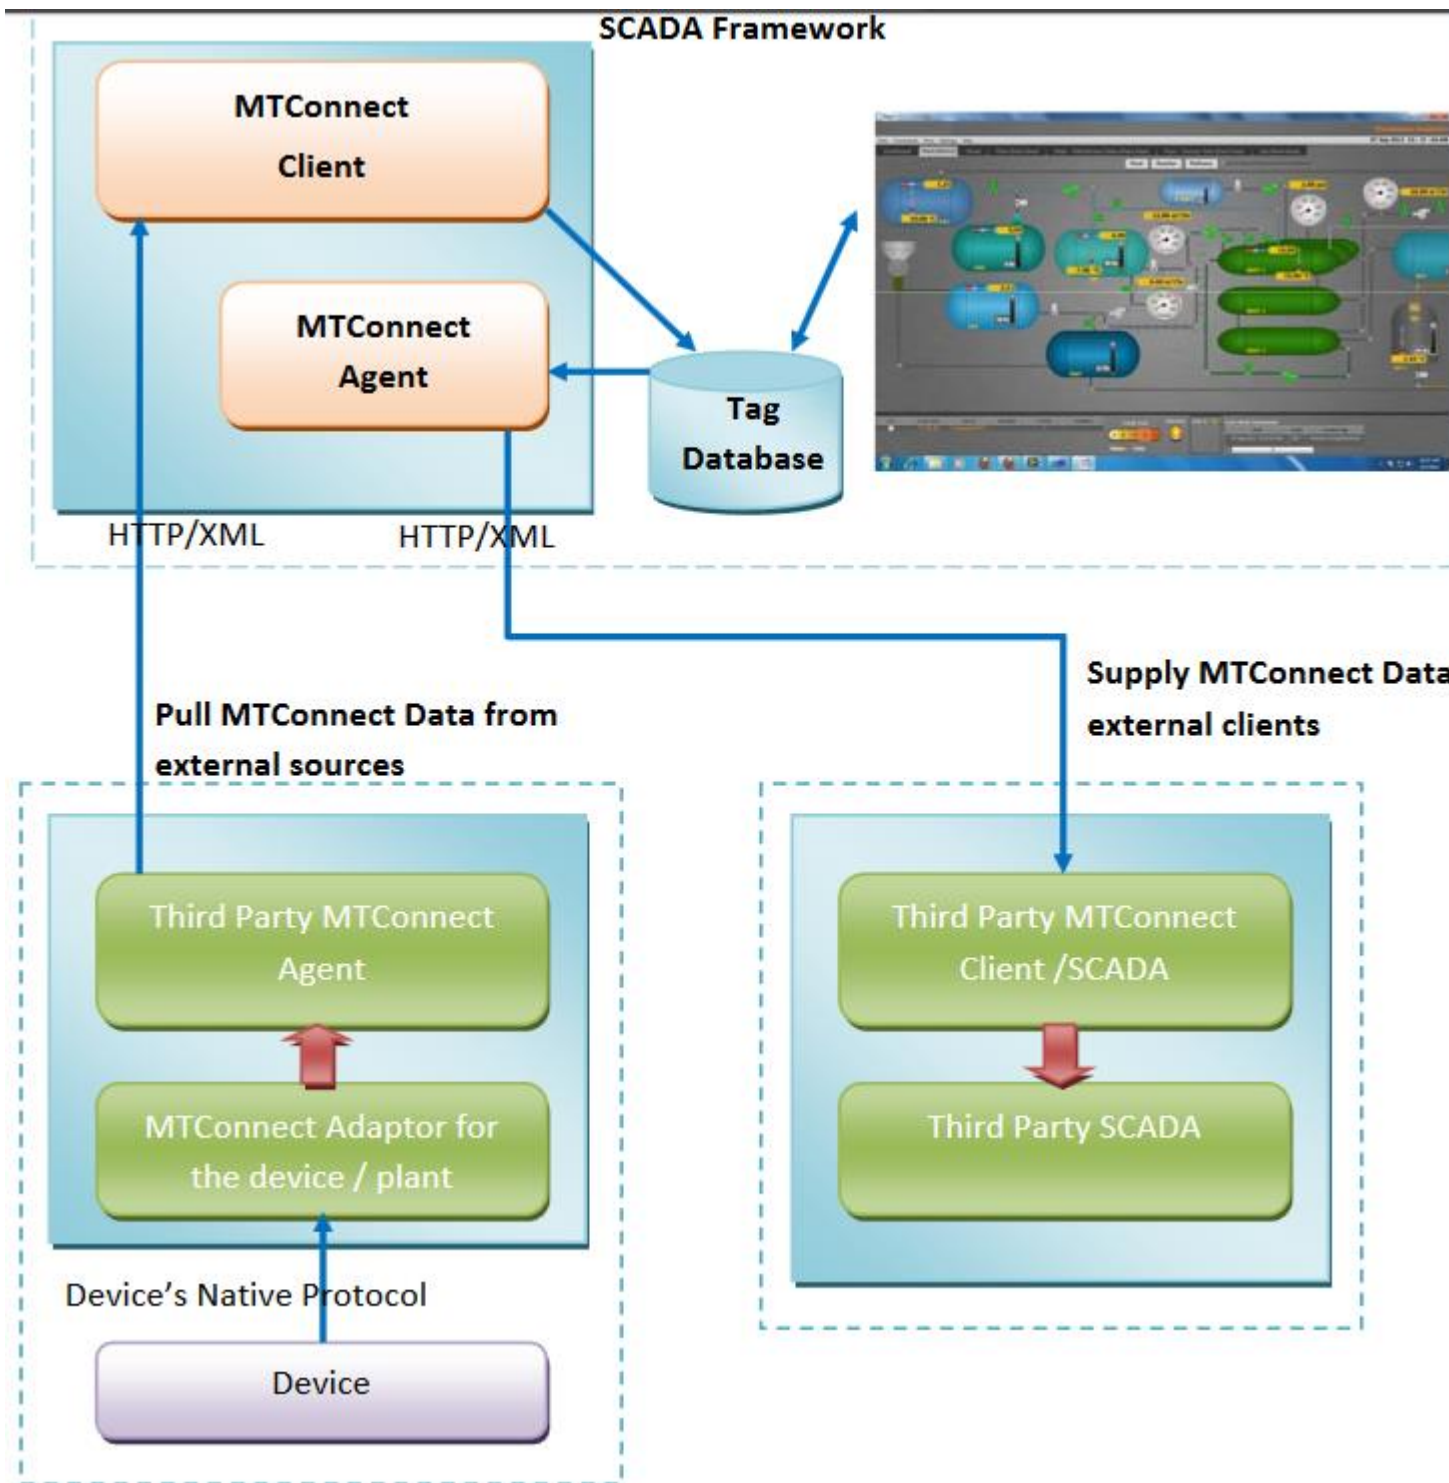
SCADA Framework

MTConnect Client

MTConnect Agent

Tag Database

HTTP/XML

HTTP/XML

Supply MTConnect Data

external clients

Pull MTConnect Data from external sources

Third Party MTConnect Agent

MTConnect Adaptor for the device / plant

Third Party MTConnect Client /SCADA

Third Party SCADA

Device's Native Protocol

Device